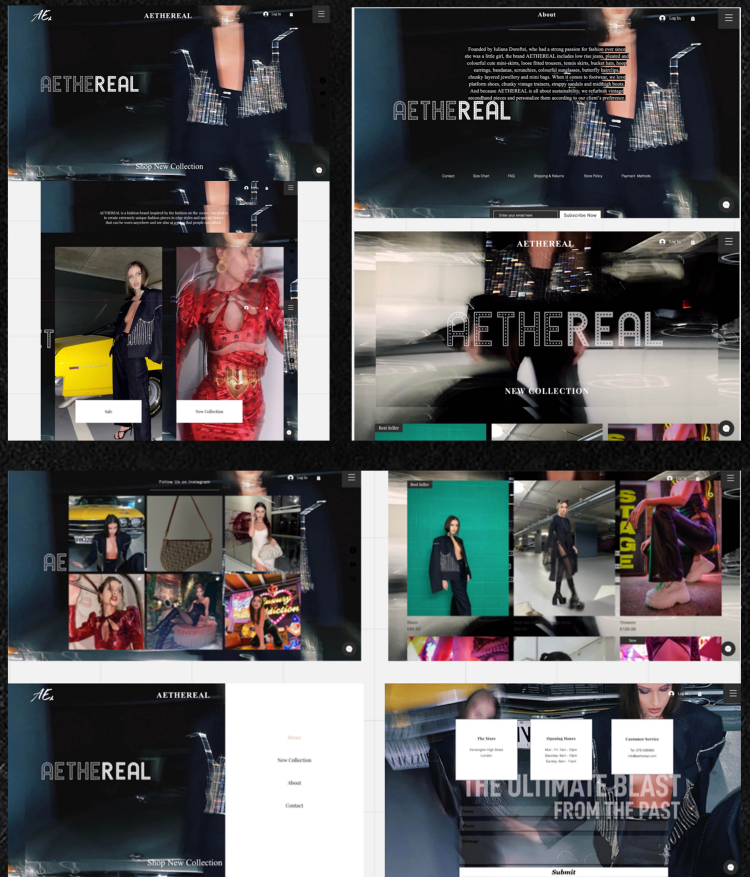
AE

AETHEREAL

Log In

AETHEREAL

Shop New Collection

About

Log In

Founded by Iuliana Dumitru, who had a strong passion for fashion ever since she was a little girl, the brand AETHEREAL includes low rise jeans, pleated and colourful cute mini-skirts, loose fitted trousers, tennis skirts, bucket hats, hoop earrings, bandanas, scrunchies, colourful sunglasses, butterfly hairclips, chunky layered jewellery and mini bags. When it comes to footwear, we love platform shoes, chunky vintage trainers, strappy sandals and mid-high boots. And because AETHEREAL is all about sustainability, we refurbish vintage/secondhand pieces and personalize them according to our client's preference.

AETHEREAL

Contact Size Chart FAQ Shipping & Returns Store Policy Payment Methods

Enter your email here

Subscribe Now

AETHEREAL is a fashion brand inspired by the fashion on the seventies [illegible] to create extremely unique fashion pieces in crazy styles and original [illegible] that can be worn anywhere and are also at a price that people can afford.

Sale

New Collection

AETHEREAL

Log In

AETHEREAL

NEW COLLECTION

Best Seller

Follow Us on Instagram

Log In

AE

Best Seller

New

AE

AETHEREAL

AETHEREAL

Home

New Collection

About

Contact

Shop New Collection

The Store

Kensington High Street London

Opening Hours

Mon - Fri: 9am - 10pm
Saturday: 9am - 10pm
Sunday: 9am - 7pm

Customer Service

Tel: 0791 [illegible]
info@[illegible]

THE ULTIMATE BLAST FROM THE PAST

Submit